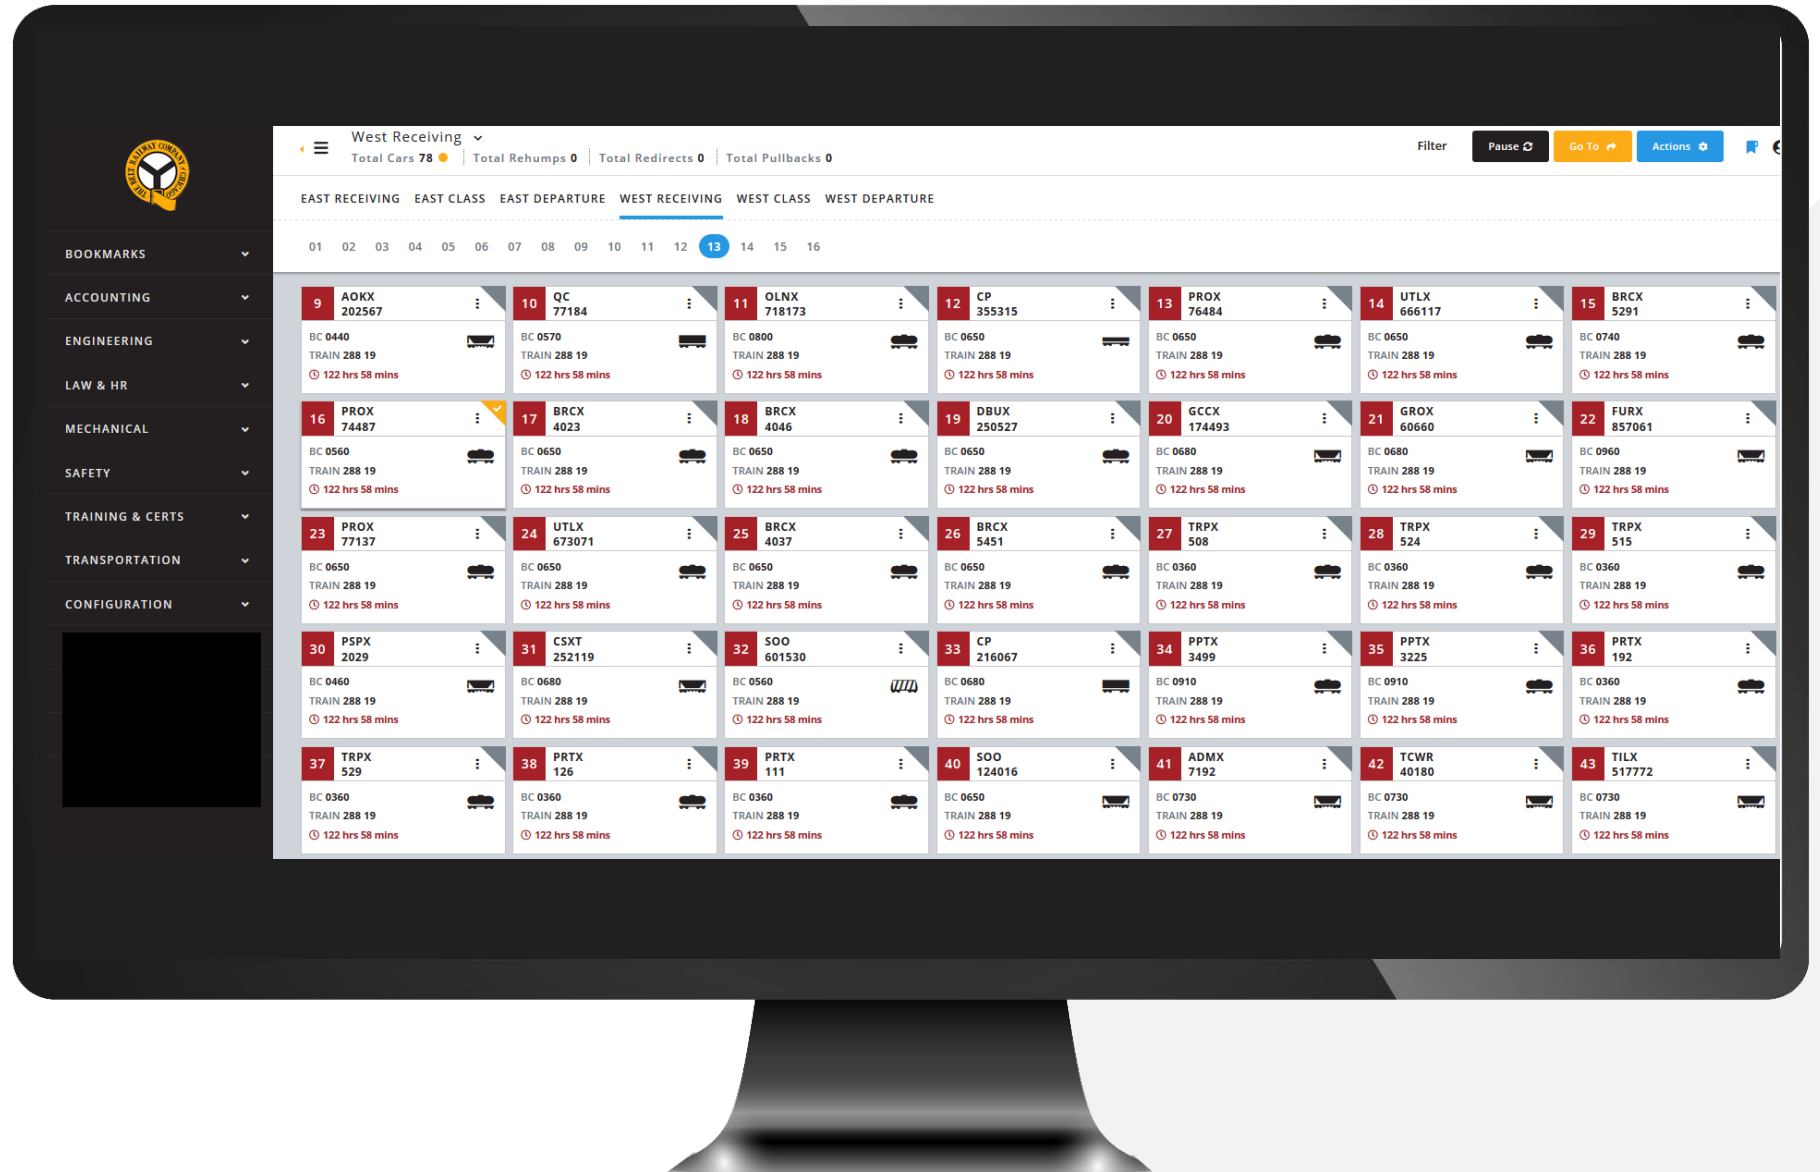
THE BELT RAILWAY COMPANY OF CHICAGO

BOOKMARKS
ACCOUNTING
ENGINEERING
LAW & HR
MECHANICAL
SAFETY
TRAINING & CERTS
TRANSPORTATION
CONFIGURATION

West Receiving
Total Cars 78 | Total Rehumps 0 | Total Redirects 0 | Total Pullbacks 0

Filter Pause Go To Actions

EAST RECEIVING EAST CLASS EAST DEPARTURE WEST RECEIVING WEST CLASS WEST DEPARTURE

01 02 03 04 05 06 07 08 09 10 11 12 13 14 15 16

9 AOKX 202567 BC 0440 TRAIN 288 19 122 hrs 58 mins
10 QC 77184 BC 0570 TRAIN 288 19 122 hrs 58 mins
11 OLNX 718173 BC 0800 TRAIN 288 19 122 hrs 58 mins
12 CP 355315 BC 0650 TRAIN 288 19 122 hrs 58 mins
13 PROX 76484 BC 0650 TRAIN 288 19 122 hrs 58 mins
14 UTLX 666117 BC 0650 TRAIN 288 19 122 hrs 58 mins
15 BRCX 5291 BC 0740 TRAIN 288 19 122 hrs 58 mins
16 PROX 74487 BC 0560 TRAIN 288 19 122 hrs 58 mins
17 BRCX 4023 BC 0650 TRAIN 288 19 122 hrs 58 mins
18 BRCX 4046 BC 0650 TRAIN 288 19 122 hrs 58 mins
19 DBUX 250527 BC 0650 TRAIN 288 19 122 hrs 58 mins
20 GCCX 174493 BC 0680 TRAIN 288 19 122 hrs 58 mins
21 GROX 60660 BC 0680 TRAIN 288 19 122 hrs 58 mins
22 FURX 857061 BC 0960 TRAIN 288 19 122 hrs 58 mins
23 PROX 77137 BC 0650 TRAIN 288 19 122 hrs 58 mins
24 UTLX 673071 BC 0650 TRAIN 288 19 122 hrs 58 mins
25 BRCX 4037 BC 0650 TRAIN 288 19 122 hrs 58 mins
26 BRCX 5451 BC 0650 TRAIN 288 19 122 hrs 58 mins
27 TRPX 508 BC 0360 TRAIN 288 19 122 hrs 58 mins
28 TRPX 524 BC 0360 TRAIN 288 19 122 hrs 58 mins
29 TRPX 515 BC 0360 TRAIN 288 19 122 hrs 58 mins
30 PSPX 2029 BC 0460 TRAIN 288 19 122 hrs 58 mins
31 CSXT 252119 BC 0680 TRAIN 288 19 122 hrs 58 mins
32 SOO 601530 BC 0560 TRAIN 288 19 122 hrs 58 mins
33 CP 216067 BC 0680 TRAIN 288 19 122 hrs 58 mins
34 PPTX 3499 BC 0910 TRAIN 288 19 122 hrs 58 mins
35 PPTX 3225 BC 0910 TRAIN 288 19 122 hrs 58 mins
36 PRTX 192 BC 0360 TRAIN 288 19 122 hrs 58 mins
37 TRPX 529 BC 0360 TRAIN 288 19 122 hrs 58 mins
38 PRTX 126 BC 0360 TRAIN 288 19 122 hrs 58 mins
39 PRTX 111 BC 0360 TRAIN 288 19 122 hrs 58 mins
40 SOO 124016 BC 0650 TRAIN 288 19 122 hrs 58 mins
41 ADMX 7192 BC 0730 TRAIN 288 19 122 hrs 58 mins
42 TCWR 40180 BC 0730 TRAIN 288 19 122 hrs 58 mins
43 TILX 517772 BC 0730 TRAIN 288 19 122 hrs 58 mins